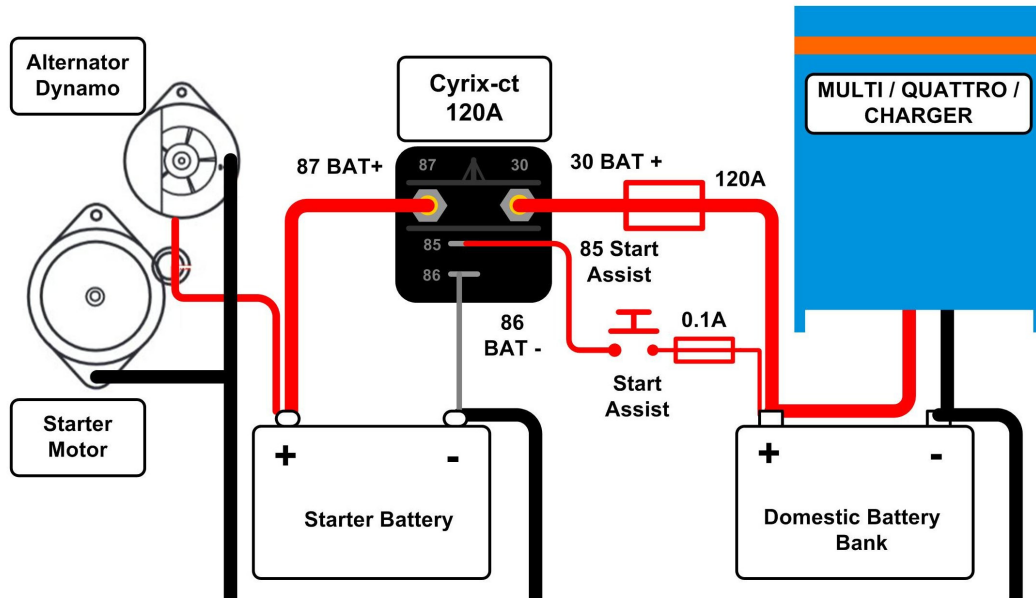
Alternator Dynamo

Cyrix-ct 120A

MULTI / QUATTRO / CHARGER

87 BAT+

87

30

30 BAT +

120A

85

85 Start Assist

86

86 BAT -

0.1A

Start Assist

Starter Motor

+

-

Starter Battery

+

-

Domestic Battery Bank